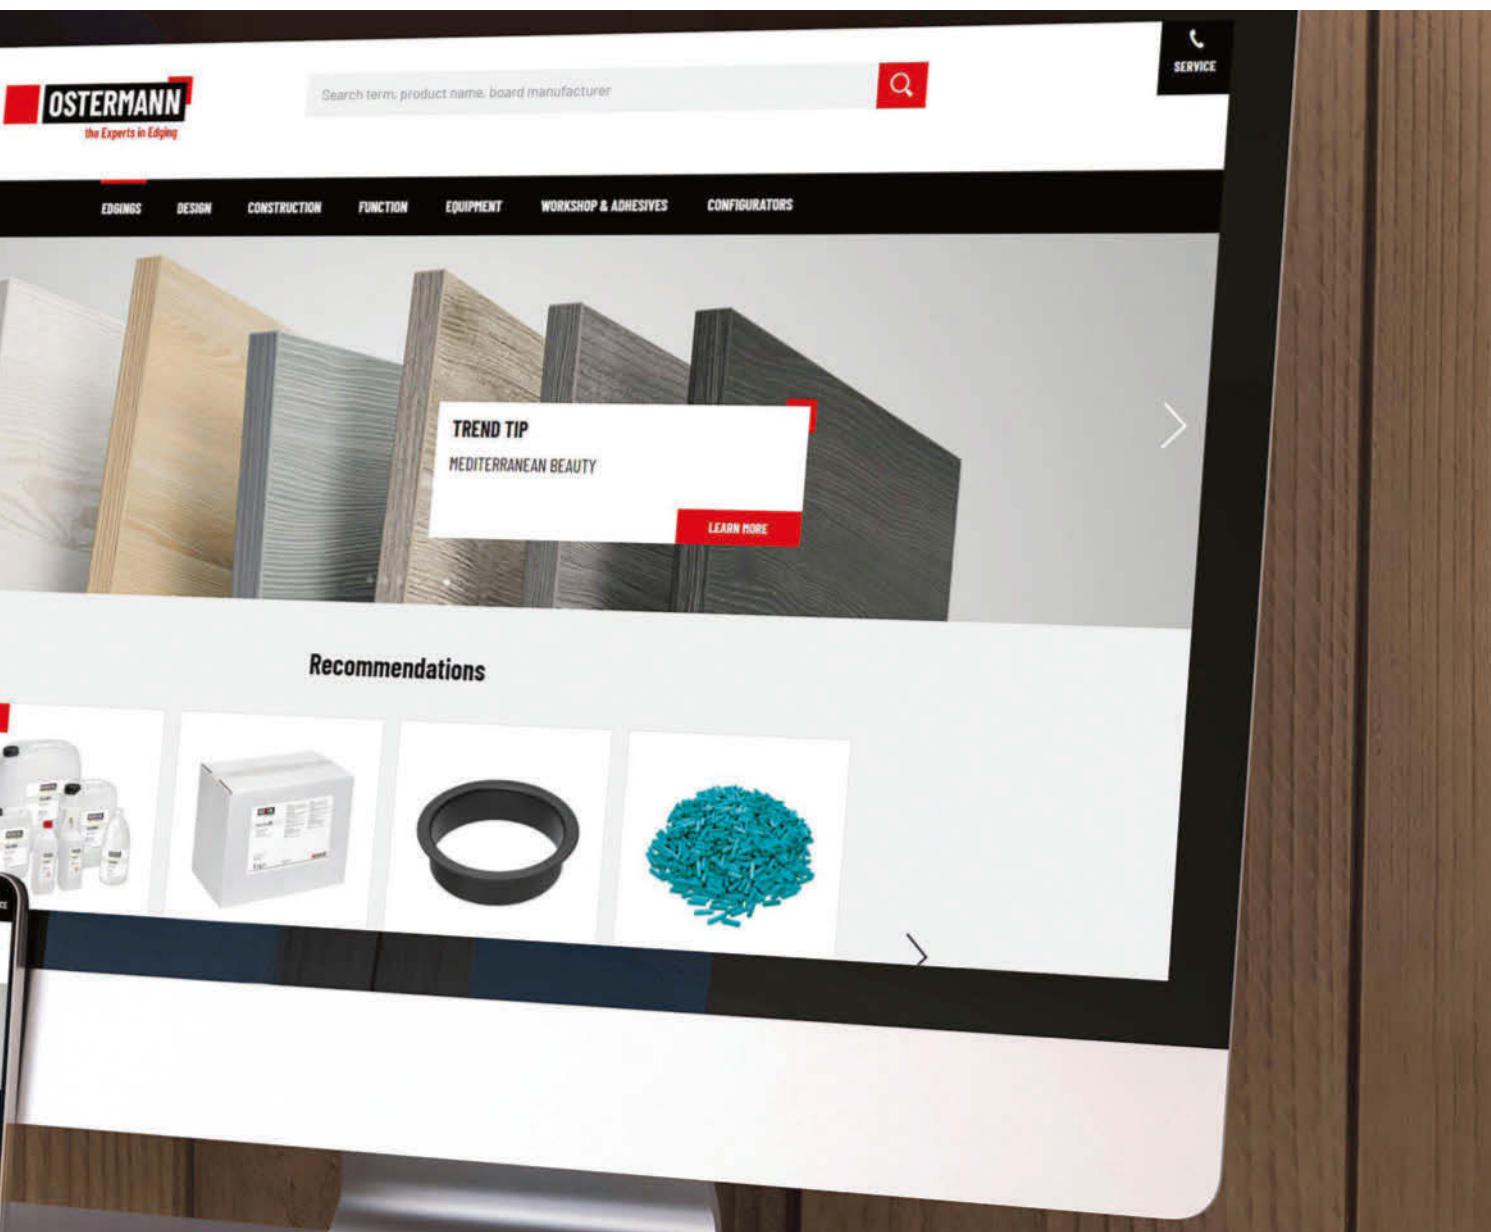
OSTERMANN
the Experts in Edging

Search term, product name, board manufacturer

SERVICE

EDGINGS DESIGN CONSTRUCTION FUNCTION EQUIPMENT WORKSHOP & ADHESIVES CONFIGURATORS

TREND TIP
MEDITERRANEAN BEAUTY
LEARN MORE

Recommendations